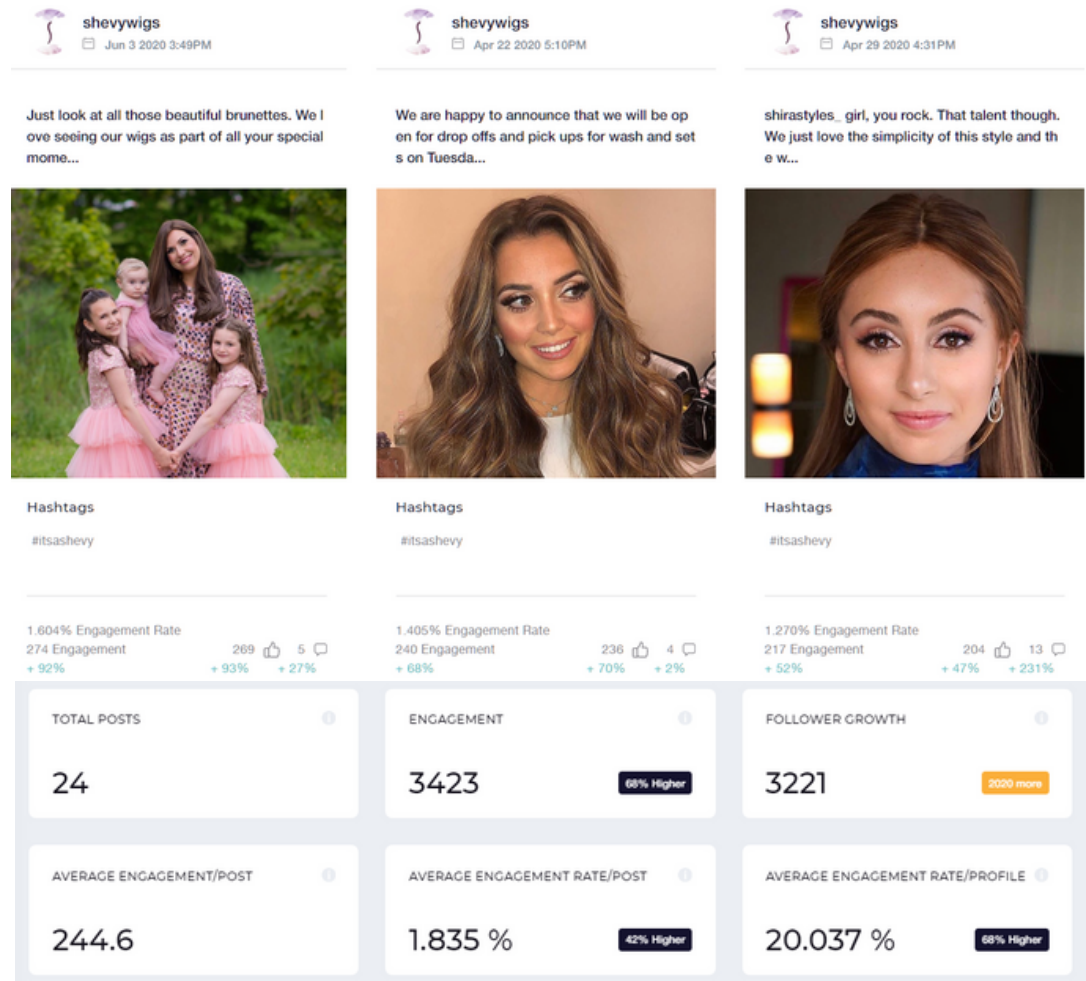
shevywigs
Jun 3 2020 3:49PM

Just look at all those beautiful brunettes. We love seeing our wigs as part of all your special mome...

Hashtags

#itsashevy

1.604% Engagement Rate
274 Engagement 269 5
+ 92% + 93% + 27%

shevywigs
Apr 22 2020 5:10PM

We are happy to announce that we will be open for drop offs and pick ups for wash and sets on Tuesda...

Hashtags

#itsashevy

1.405% Engagement Rate
240 Engagement 236 4
+ 68% + 70% + 2%

shevywigs
Apr 29 2020 4:31PM

shirastyles_ girl, you rock. That talent though. We just love the simplicity of this style and the w...

Hashtags

#itsashevy

1.270% Engagement Rate
217 Engagement 204 13
+ 52% + 47% + 231%

TOTAL POSTS
24

ENGAGEMENT
3423
68% Higher

FOLLOWER GROWTH
3221
2020 more

AVERAGE ENGAGEMENT/POST
244.6

AVERAGE ENGAGEMENT RATE/POST
1.835 %
42% Higher

AVERAGE ENGAGEMENT RATE/PROFILE
20.037 %
68% Higher